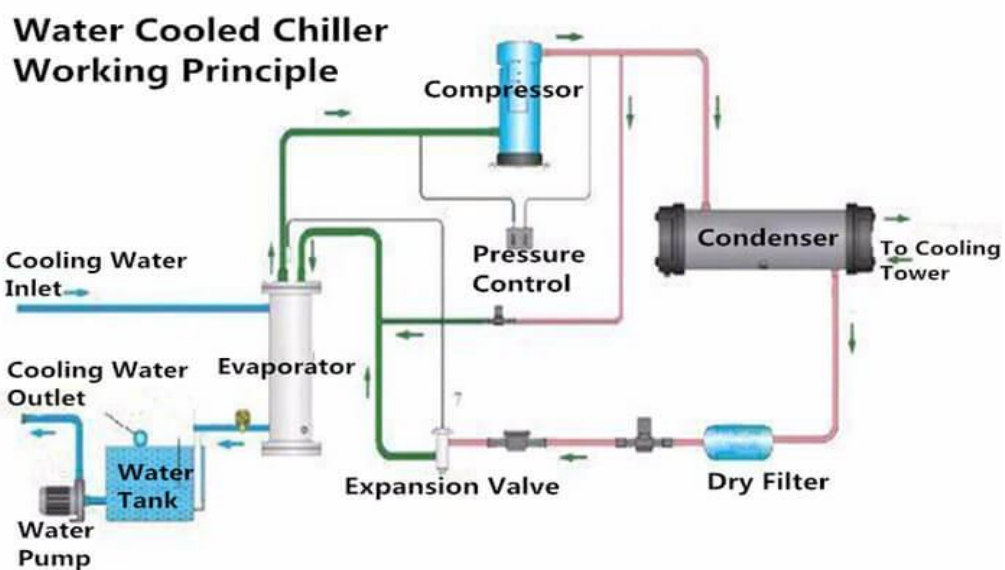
Water Cooled Chiller
Working Principle

Compressor

Pressure Control

Condenser

To Cooling Tower

Cooling Water Inlet

Cooling Water Outlet

Evaporator

Water Tank

Water Pump

Expansion Valve

Dry Filter